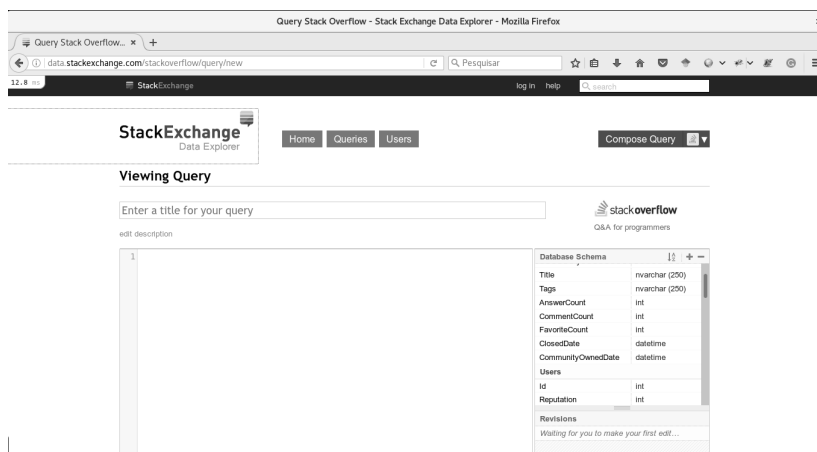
Query Stack Overflow - Stack Exchange Data Explorer - Mozilla Firefox

Query Stack Overflow... ×  +

data.stackexchange.com/stackoverflow/query/new

Pesquisar

12.8 ms

StackExchange

log in  help  search

StackExchange
Data Explorer

Home  Queries  Users

Compose Query

Viewing Query

Enter a title for your query

stackoverflow
Q&A for programmers

edit description

1

Database Schema

| | |
|---|---|
| Title | nvarchar (250) |
| Tags | nvarchar (250) |
| AnswerCount | int |
| CommentCount | int |
| FavoriteCount | int |
| ClosedDate | datetime |
| CommunityOwnedDate | datetime |
| Users | |
| Id | int |
| Reputation | int |

Revisions

Waiting for you to make your first edit...